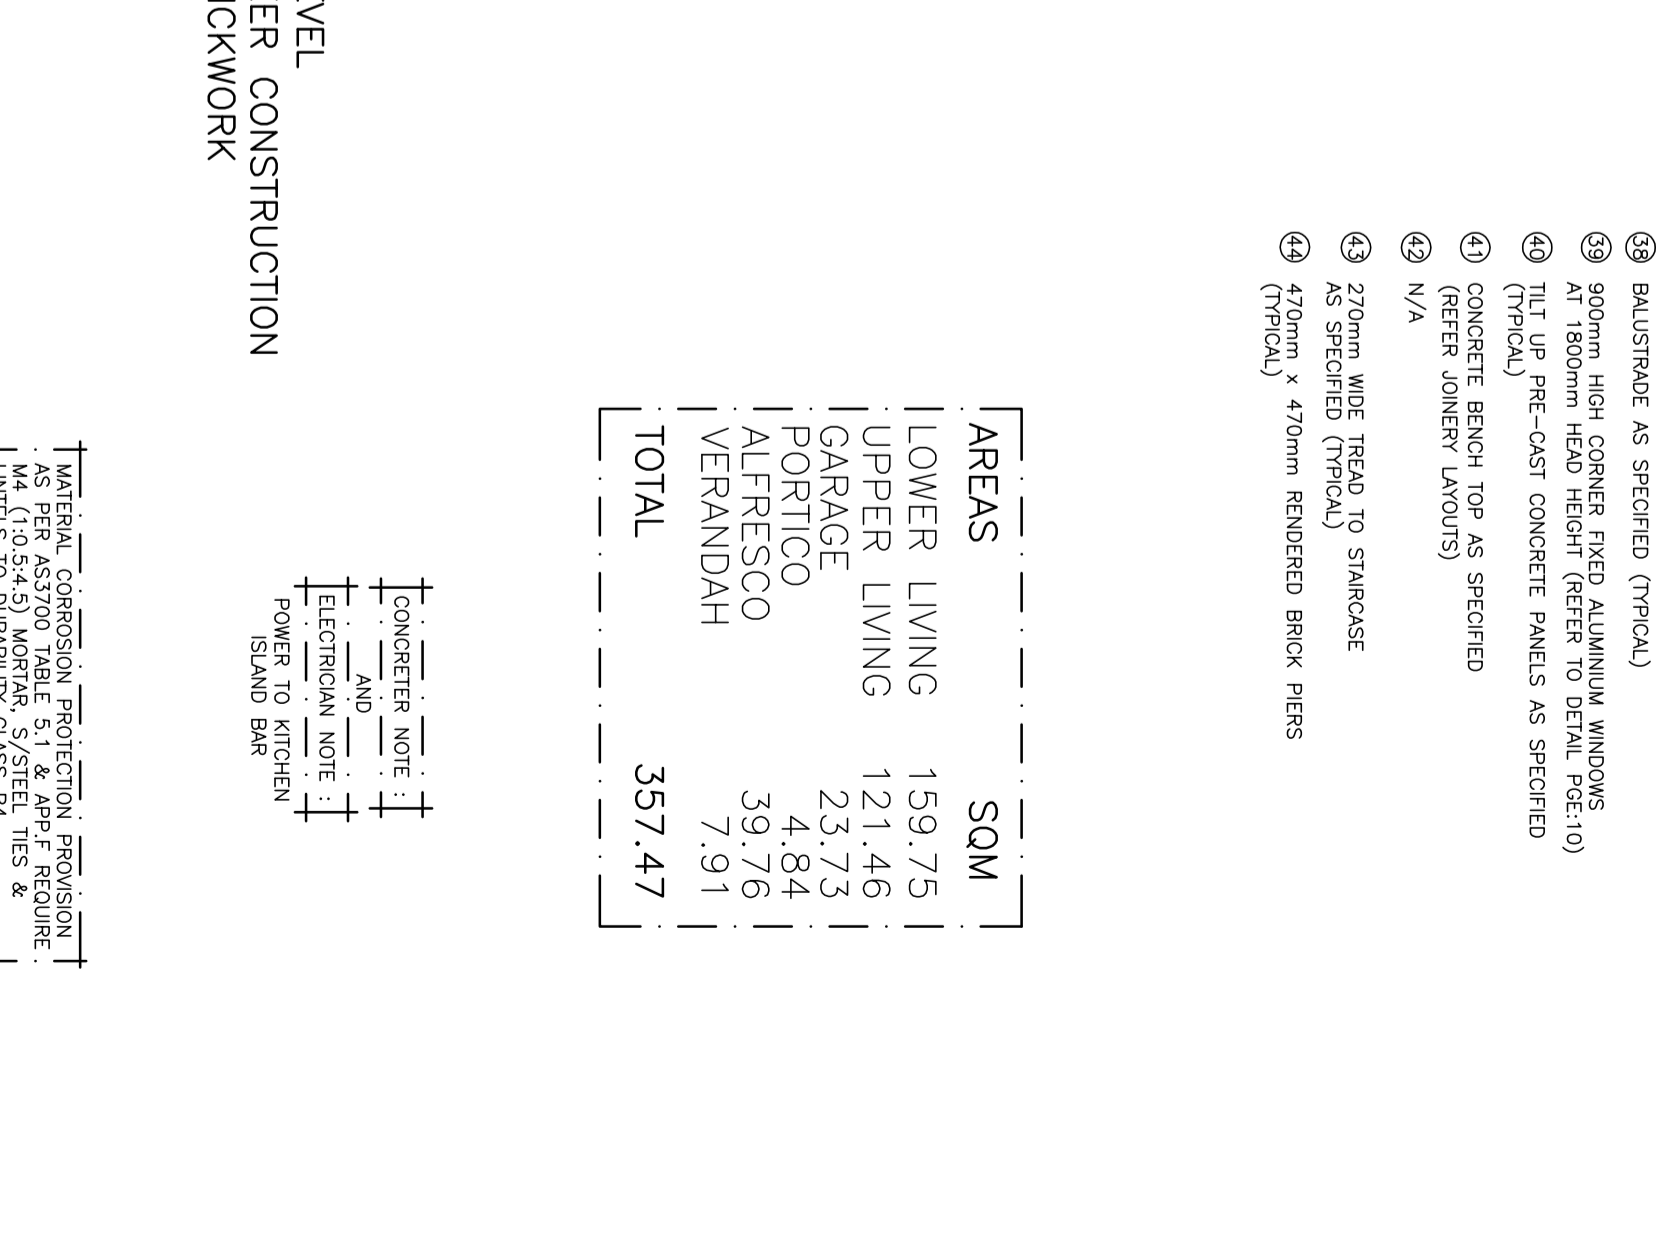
38 BALUSTRADE AS SPECIFIED (TYPICAL)

39 900mm HIGH CORNER FIXED ALUMINIUM WINDOWS AT 1800mm HEAD HEIGHT (REFER TO DETAIL PGE:10)

40 TILT UP PRE-CAST CONCRETE PANELS AS SPECIFIED (TYPICAL)

41 CONCRETE BENCH TOP AS SPECIFIED (REFER JOINERY LAYOUTS)

42 N/A

43 270mm WIDE TREAD TO STAIRCASE AS SPECIFIED (TYPICAL)

44 470mm x 470mm RENDERED BRICK PIERS (TYPICAL)

| AREAS | SQM |
|---|---|
| LOWER LIVING | 159.75 |
| UPPER LIVING | 121.46 |
| GARAGE | 23.73 |
| PORTICO | 4.84 |
| ALFRESCO | 39.76 |
| VERANDAH | 7.91 |
| TOTAL | 357.47 |

CONCRETER NOTE :
AND
ELECTRICIAN NOTE :
POWER TO KITCHEN ISLAND BAR

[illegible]VEL
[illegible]ER CONSTRUCTION
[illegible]ICKWORK

MATERIAL CORROSION PROTECTION PROVISION AS PER AS3700 TABLE 5.1 & APP.F REQUIRE M4 (1:0.5:4.5) MORTAR, S/STEEL TIES & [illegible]